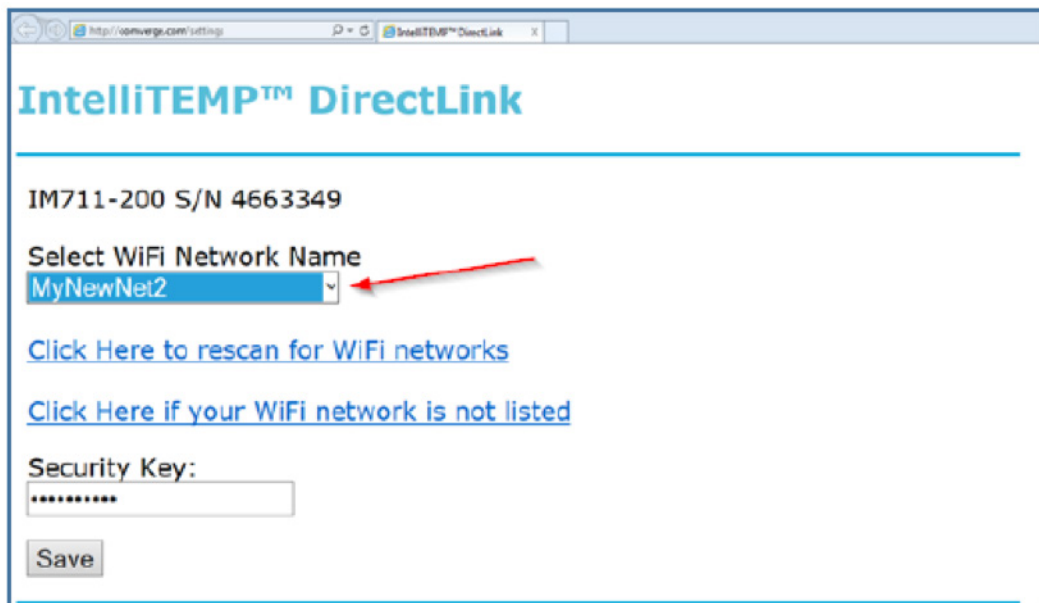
http://comverge.com/settings
IntelliTEMP™ DirectLink

IntelliTEMP™ DirectLink

IM711-200 S/N 4663349

Select WiFi Network Name
MyNewNet2

Click Here to rescan for WiFi networks

Click Here if your WiFi network is not listed

Security Key:
•••••••••••

Save